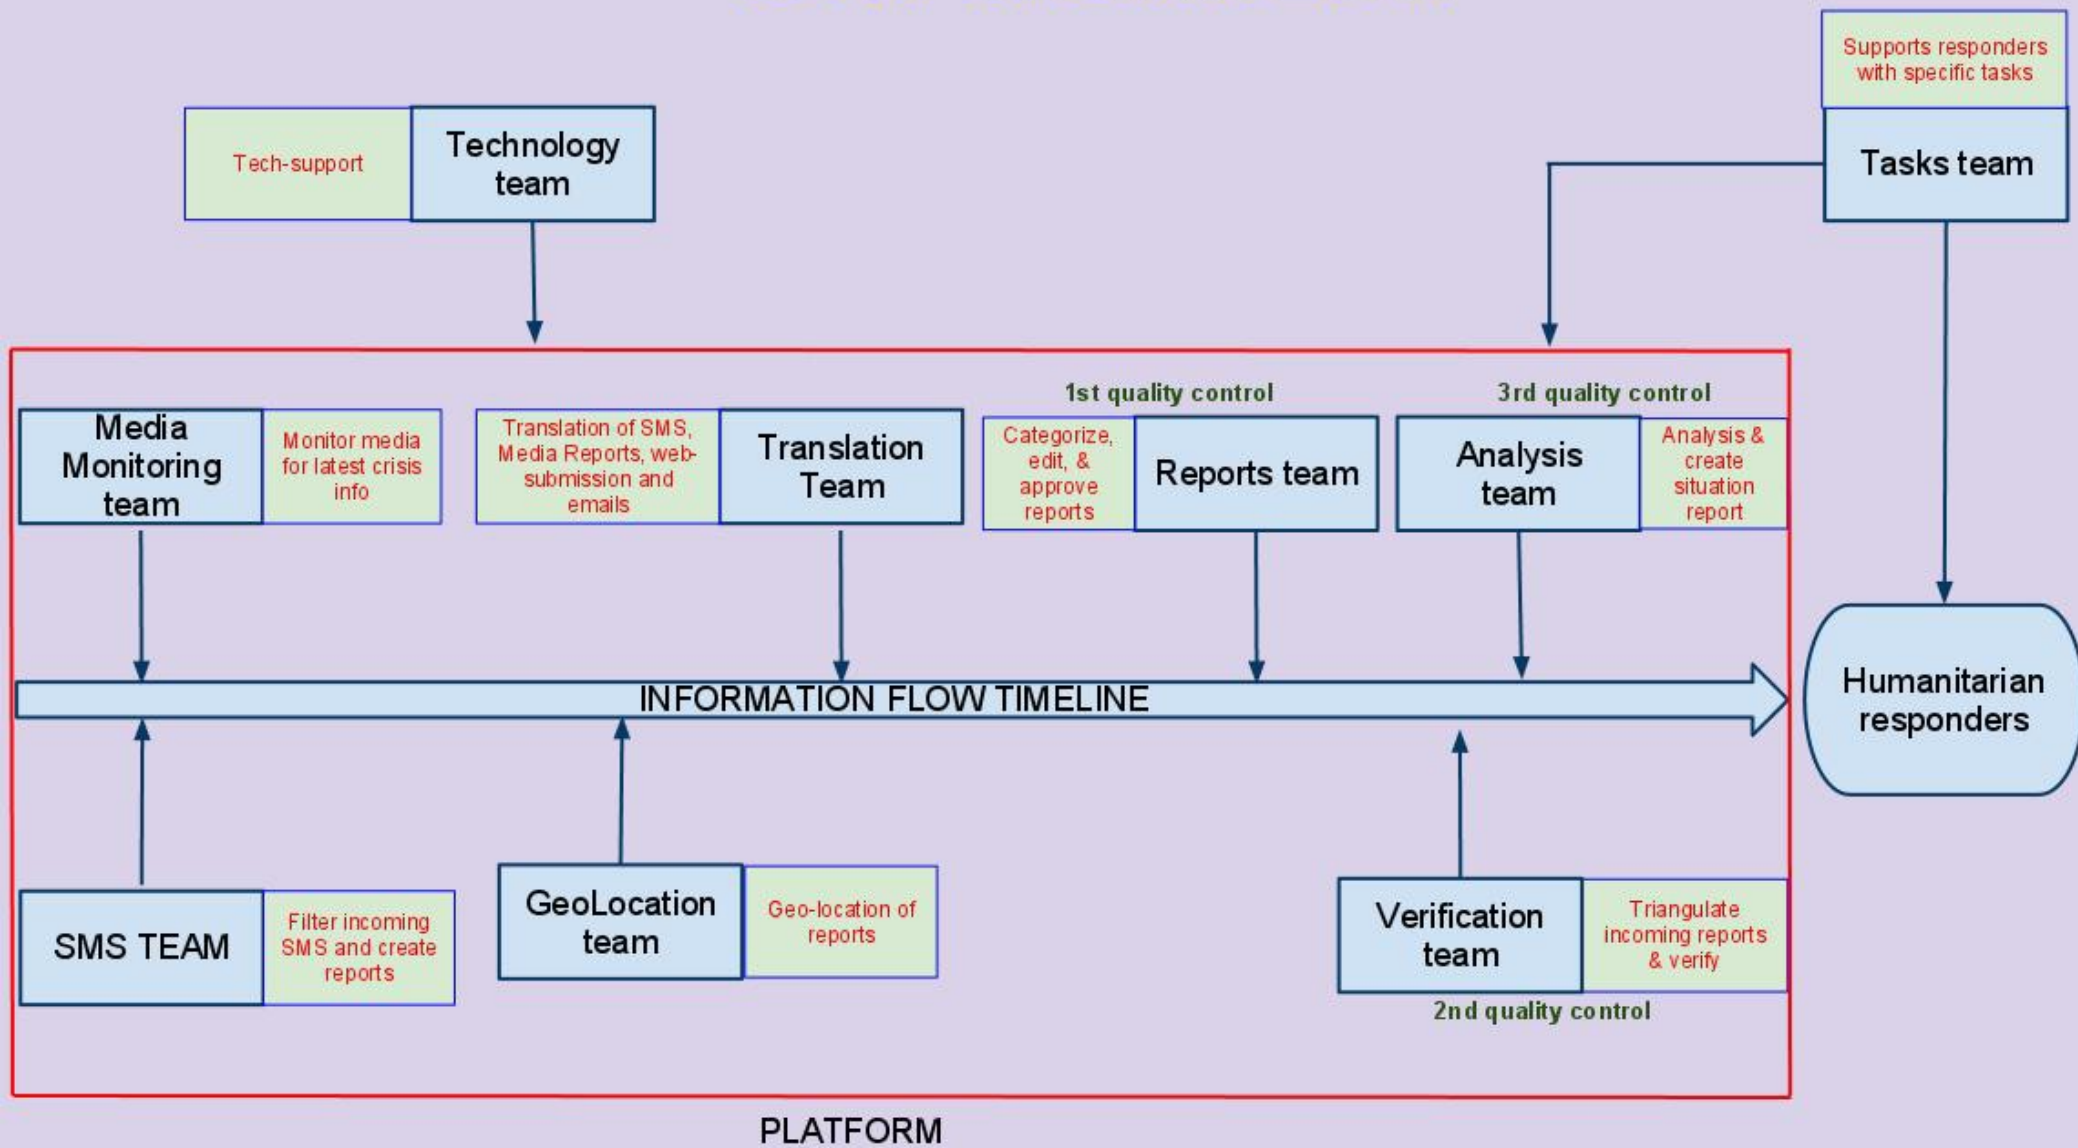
Tech-support

Technology team

Supports responders with specific tasks

Tasks team

1st quality control

3rd quality control

Media Monitoring team

Monitor media for latest crisis info

Translation of SMS, Media Reports, web-submission and emails

Translation Team

Categorize, edit, & approve reports

Reports team

Analysis team

Analysis & create situation report

INFORMATION FLOW TIMELINE

Humanitarian responders

SMS TEAM

Filter incoming SMS and create reports

GeoLocation team

Geo-location of reports

Verification team

Triangulate incoming reports & verify

2nd quality control

PLATFORM